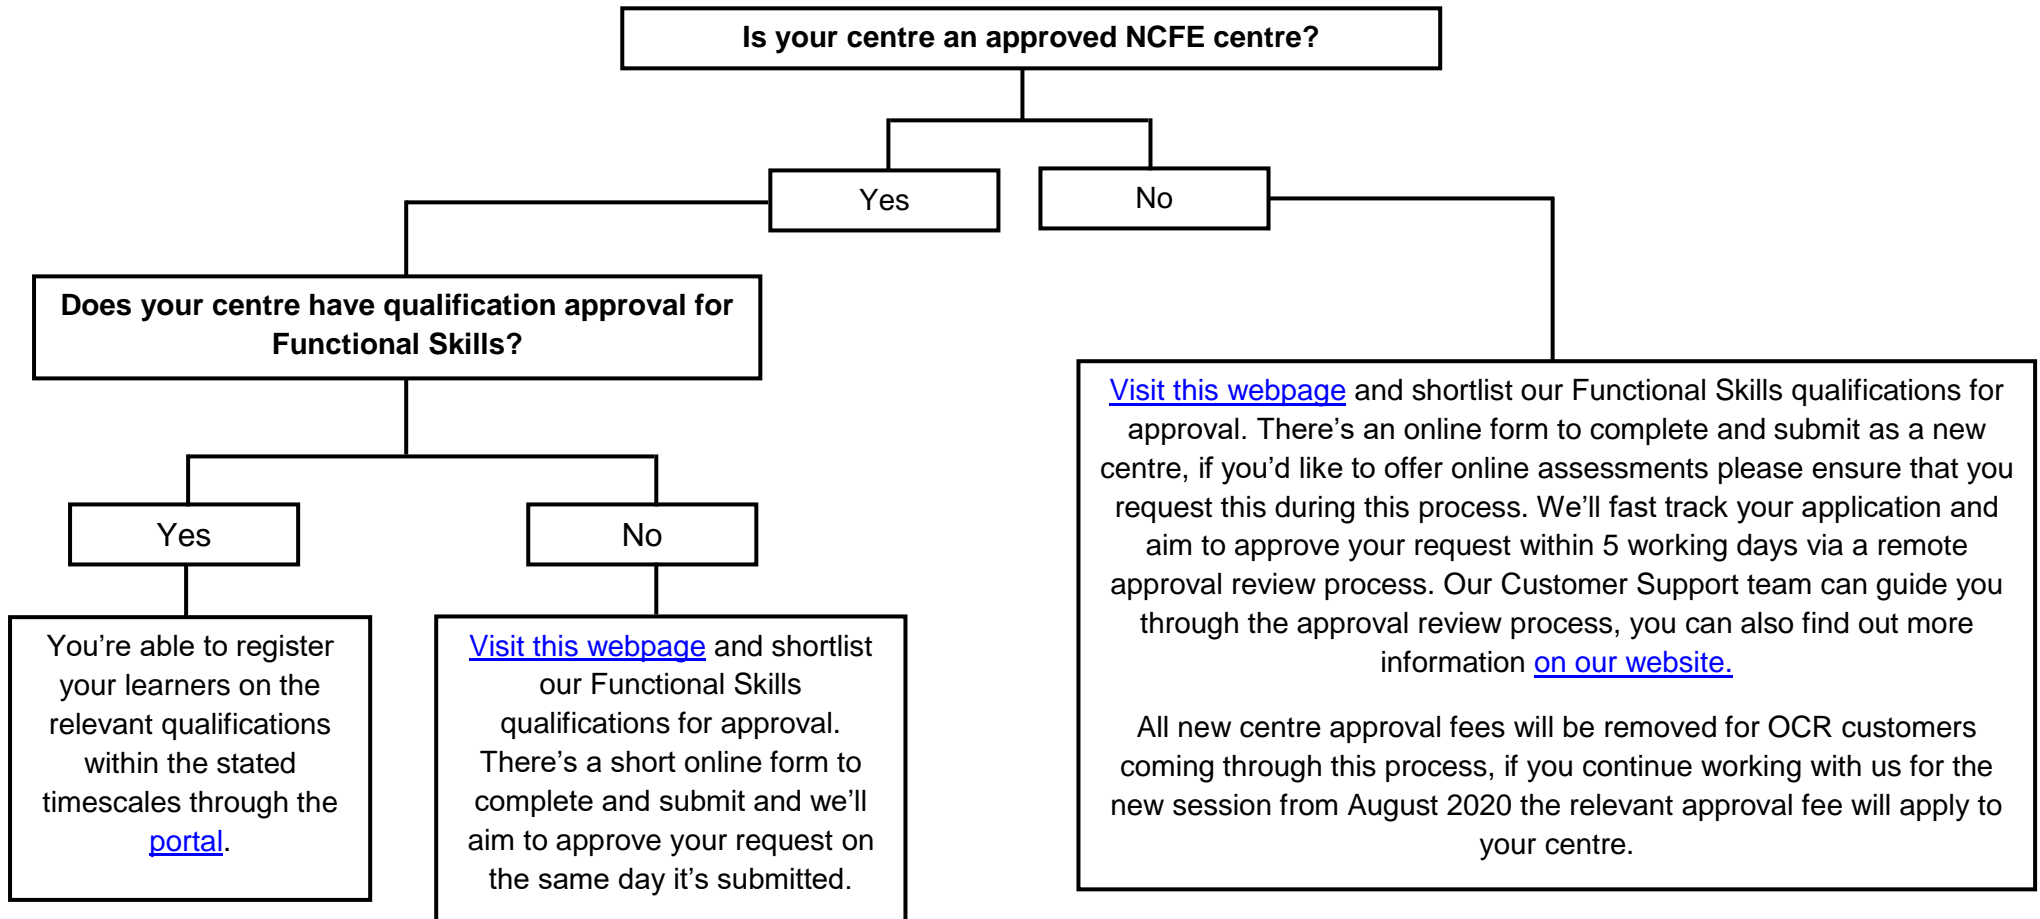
Is your centre an approved NCFE centre?

Yes

No

Does your centre have qualification approval for Functional Skills?

Yes

No

You're able to register your learners on the relevant qualifications within the stated timescales through the portal.

Visit this webpage and shortlist our Functional Skills qualifications for approval. There's a short online form to complete and submit and we'll aim to approve your request on the same day it's submitted.

Visit this webpage and shortlist our Functional Skills qualifications for approval. There's an online form to complete and submit as a new centre, if you'd like to offer online assessments please ensure that you request this during this process. We'll fast track your application and aim to approve your request within 5 working days via a remote approval review process. Our Customer Support team can guide you through the approval review process, you can also find out more information on our website.

All new centre approval fees will be removed for OCR customers coming through this process, if you continue working with us for the new session from August 2020 the relevant approval fee will apply to your centre.